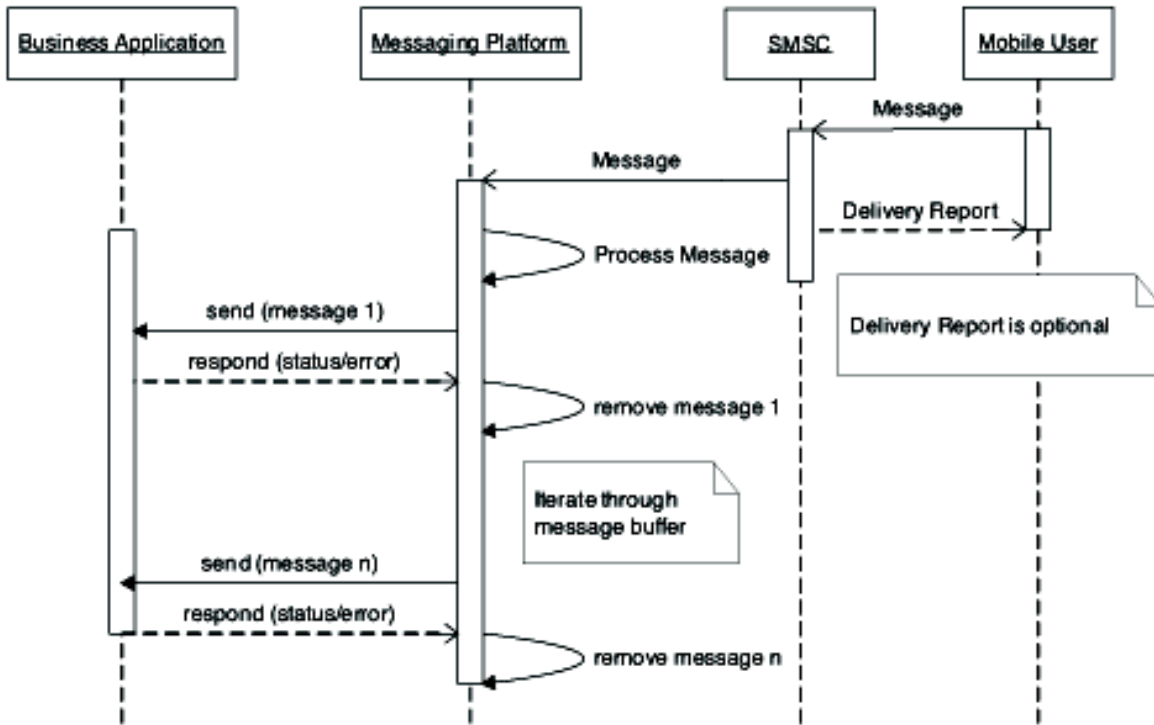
Business Application

Messaging Platform

SMSC

Mobile User

Message

Message

Delivery Report

Process Message

Delivery Report is optional

send (message 1)

respond (status/error)

remove message 1

Iterate through message buffer

send (message n)

respond (status/error)

remove message n